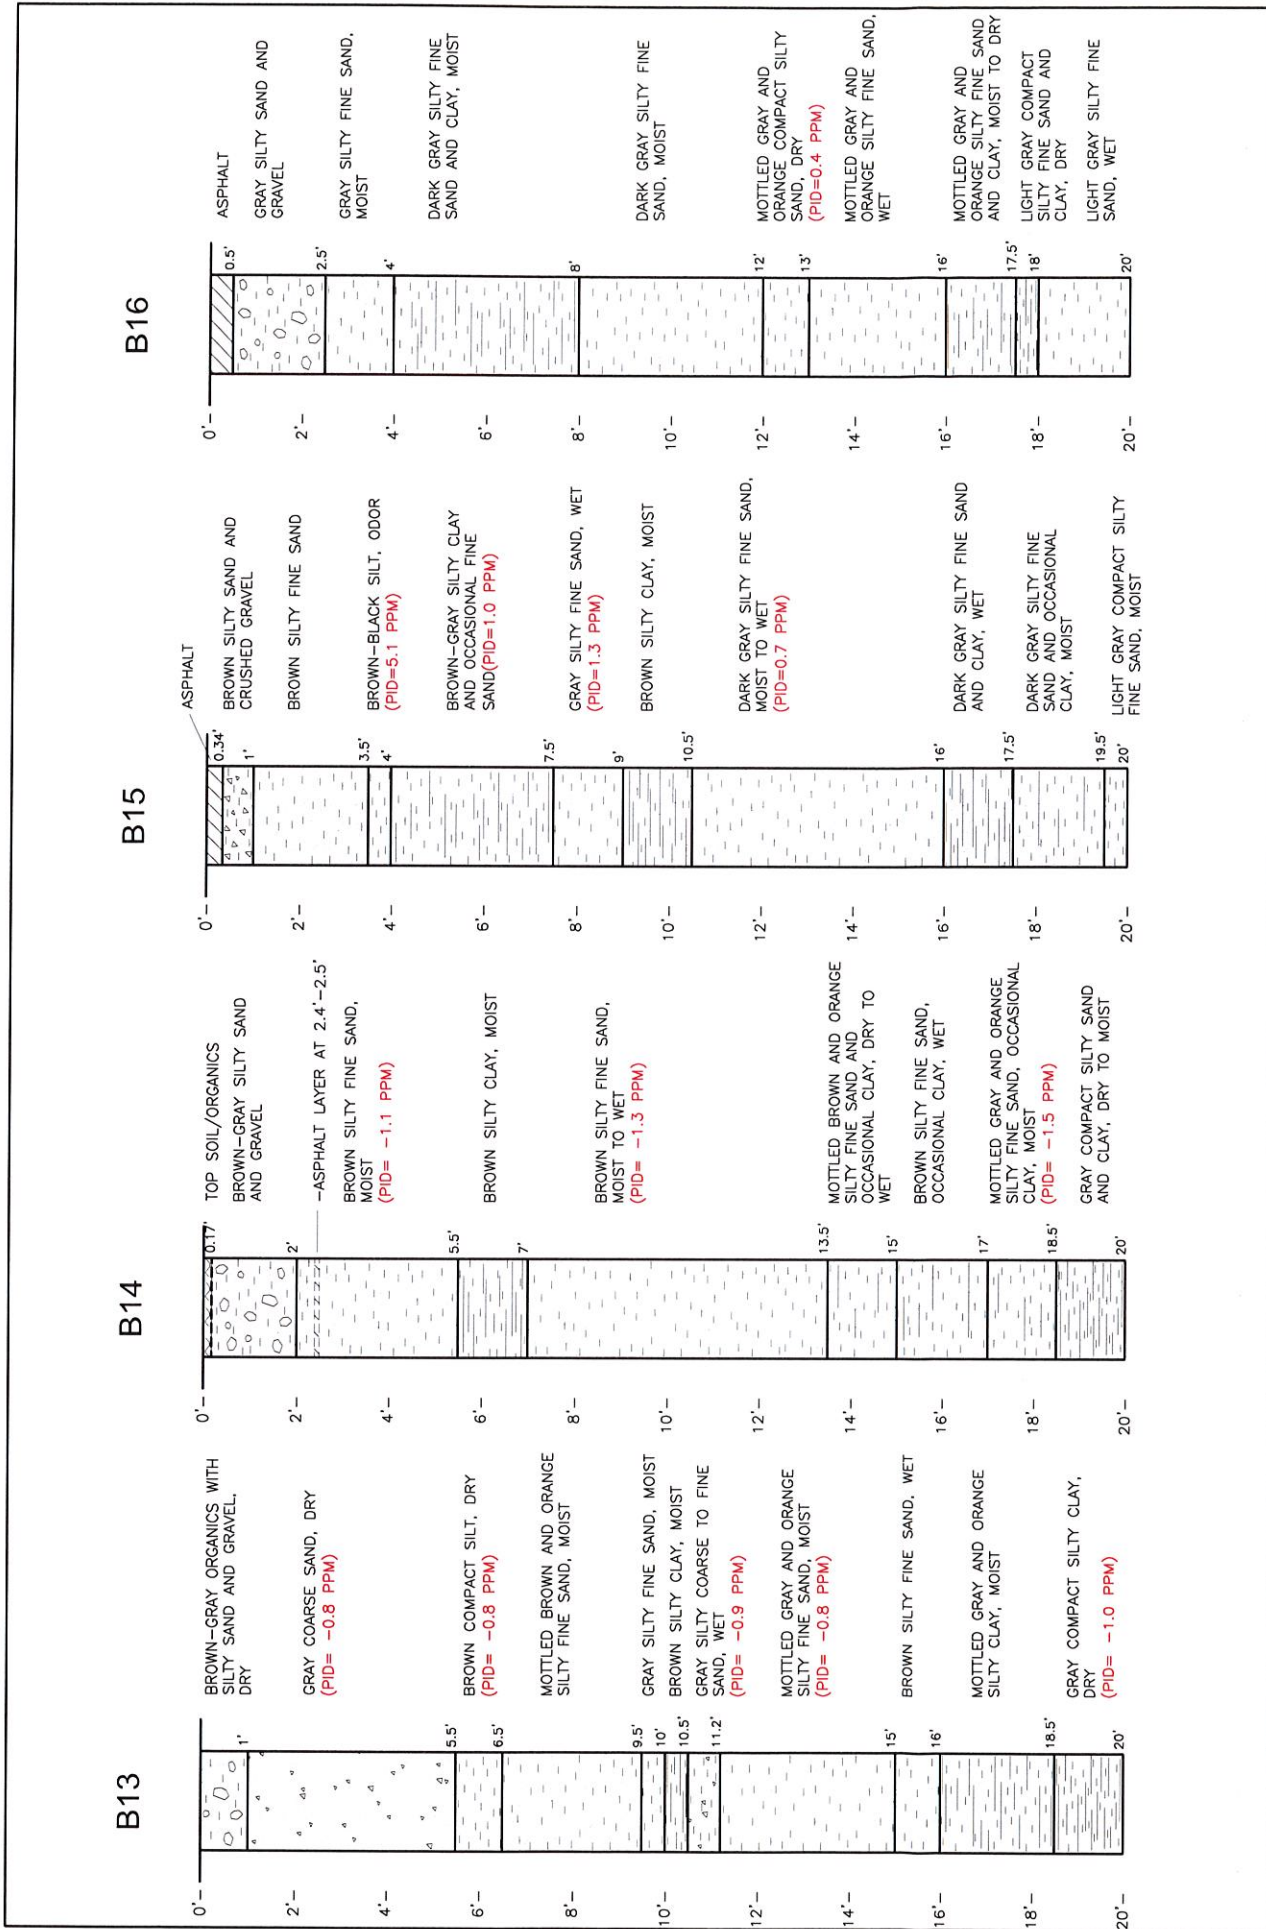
B13

0'– 2'– 4'– 6'– 8'– 10'– 12'– 14'– 16'– 18'– 20'–

1' 5.5' 6.5' 9.5' 10' 10.5' 11.2' 15' 16' 18.5' 20'

BROWN-GRAY ORGANICS WITH SILTY SAND AND GRAVEL, DRY

GRAY COARSE SAND, DRY (PID= –0.8 PPM)

BROWN COMPACT SILT, DRY (PID= –0.8 PPM)

MOTTLED BROWN AND ORANGE SILTY FINE SAND, MOIST

GRAY SILTY FINE SAND, MOIST

BROWN SILTY CLAY, MOIST

GRAY SILTY COARSE TO FINE SAND, WET (PID= –0.9 PPM)

MOTTLED GRAY AND ORANGE SILTY FINE SAND, MOIST (PID= –0.8 PPM)

BROWN SILTY FINE SAND, WET

MOTTLED GRAY AND ORANGE SILTY CLAY, MOIST

GRAY COMPACT SILTY CLAY, DRY (PID= –1.0 PPM)

B14

0'– 2'– 4'– 6'– 8'– 10'– 12'– 14'– 16'– 18'– 20'–

0.17' 2' 5.5' 7' 13.5' 15' 17' 18.5' 20'

TOP SOIL/ORGANICS

BROWN-GRAY SILTY SAND AND GRAVEL

–ASPHALT LAYER AT 2.4'–2.5'

BROWN SILTY FINE SAND, MOIST (PID= –1.1 PPM)

BROWN SILTY CLAY, MOIST

BROWN SILTY FINE SAND, MOIST TO WET (PID= –1.3 PPM)

MOTTLED BROWN AND ORANGE SILTY FINE SAND AND OCCASIONAL CLAY, DRY TO WET

BROWN SILTY FINE SAND, OCCASIONAL CLAY, WET

MOTTLED GRAY AND ORANGE SILTY FINE SAND, OCCASIONAL CLAY, MOIST (PID= –1.5 PPM)

GRAY COMPACT SILTY SAND AND CLAY, DRY TO MOIST

B15

0'– 2'– 4'– 6'– 8'– 10'– 12'– 14'– 16'– 18'– 20'–

0.34' 1' 3.5' 4' 7.5' 9' 10.5' 16' 17.5' 19.5' 20'

ASPHALT

BROWN SILTY SAND AND CRUSHED GRAVEL

BROWN SILTY FINE SAND

BROWN-BLACK SILT, ODOR (PID=5.1 PPM)

BROWN-GRAY SILTY CLAY AND OCCASIONAL FINE SAND(PID=1.0 PPM)

GRAY SILTY FINE SAND, WET (PID=1.3 PPM)

BROWN SILTY CLAY, MOIST

DARK GRAY SILTY FINE SAND, MOIST TO WET (PID=0.7 PPM)

DARK GRAY SILTY FINE SAND AND CLAY, WET

DARK GRAY SILTY FINE SAND AND OCCASIONAL CLAY, MOIST

LIGHT GRAY COMPACT SILTY FINE SAND, MOIST

B16

0'– 2'– 4'– 6'– 8'– 10'– 12'– 14'– 16'– 18'– 20'–

0.5' 2.5' 4' 8' 12' 13' 16' 17.5' 18' 20'

ASPHALT

GRAY SILTY SAND AND GRAVEL

GRAY SILTY FINE SAND, MOIST

DARK GRAY SILTY FINE SAND AND CLAY, MOIST

DARK GRAY SILTY FINE SAND, MOIST

MOTTLED GRAY AND ORANGE COMPACT SILTY SAND, DRY (PID=0.4 PPM)

MOTTLED GRAY AND ORANGE SILTY FINE SAND, WET

MOTTLED GRAY AND ORANGE SILTY FINE SAND AND CLAY, MOIST TO DRY

LIGHT GRAY COMPACT SILTY FINE SAND AND CLAY, DRY

LIGHT GRAY SILTY FINE SAND, WET